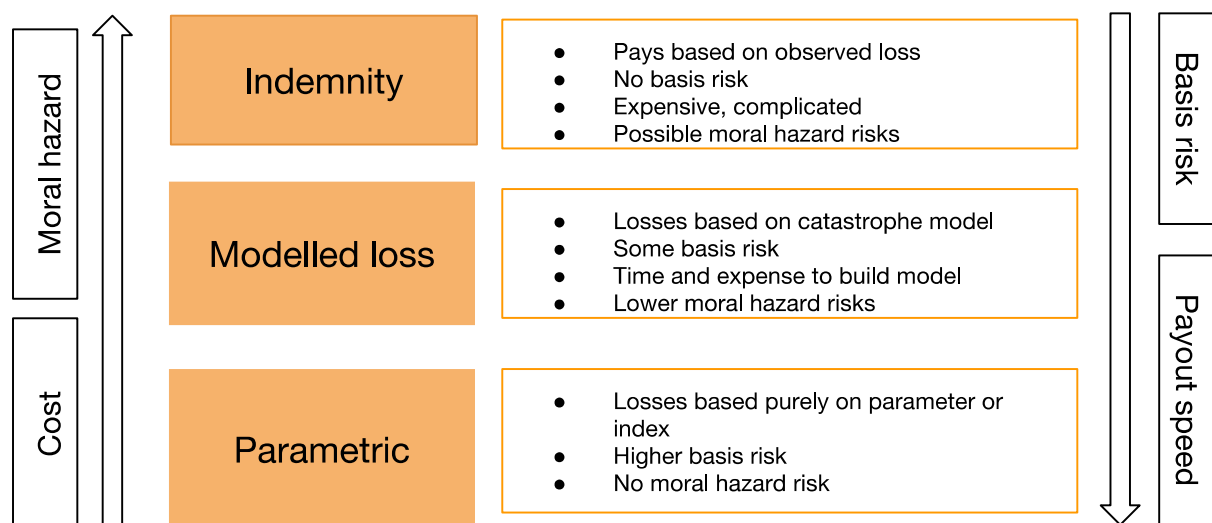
Moral hazard

Cost

Indemnity

- Pays based on observed loss
- No basis risk
- Expensive, complicated
- Possible moral hazard risks

Modelled loss

- Losses based on catastrophe model
- Some basis risk
- Time and expense to build model
- Lower moral hazard risks

Parametric

- Losses based purely on parameter or index
- Higher basis risk
- No moral hazard risk

Basis risk

Payout speed